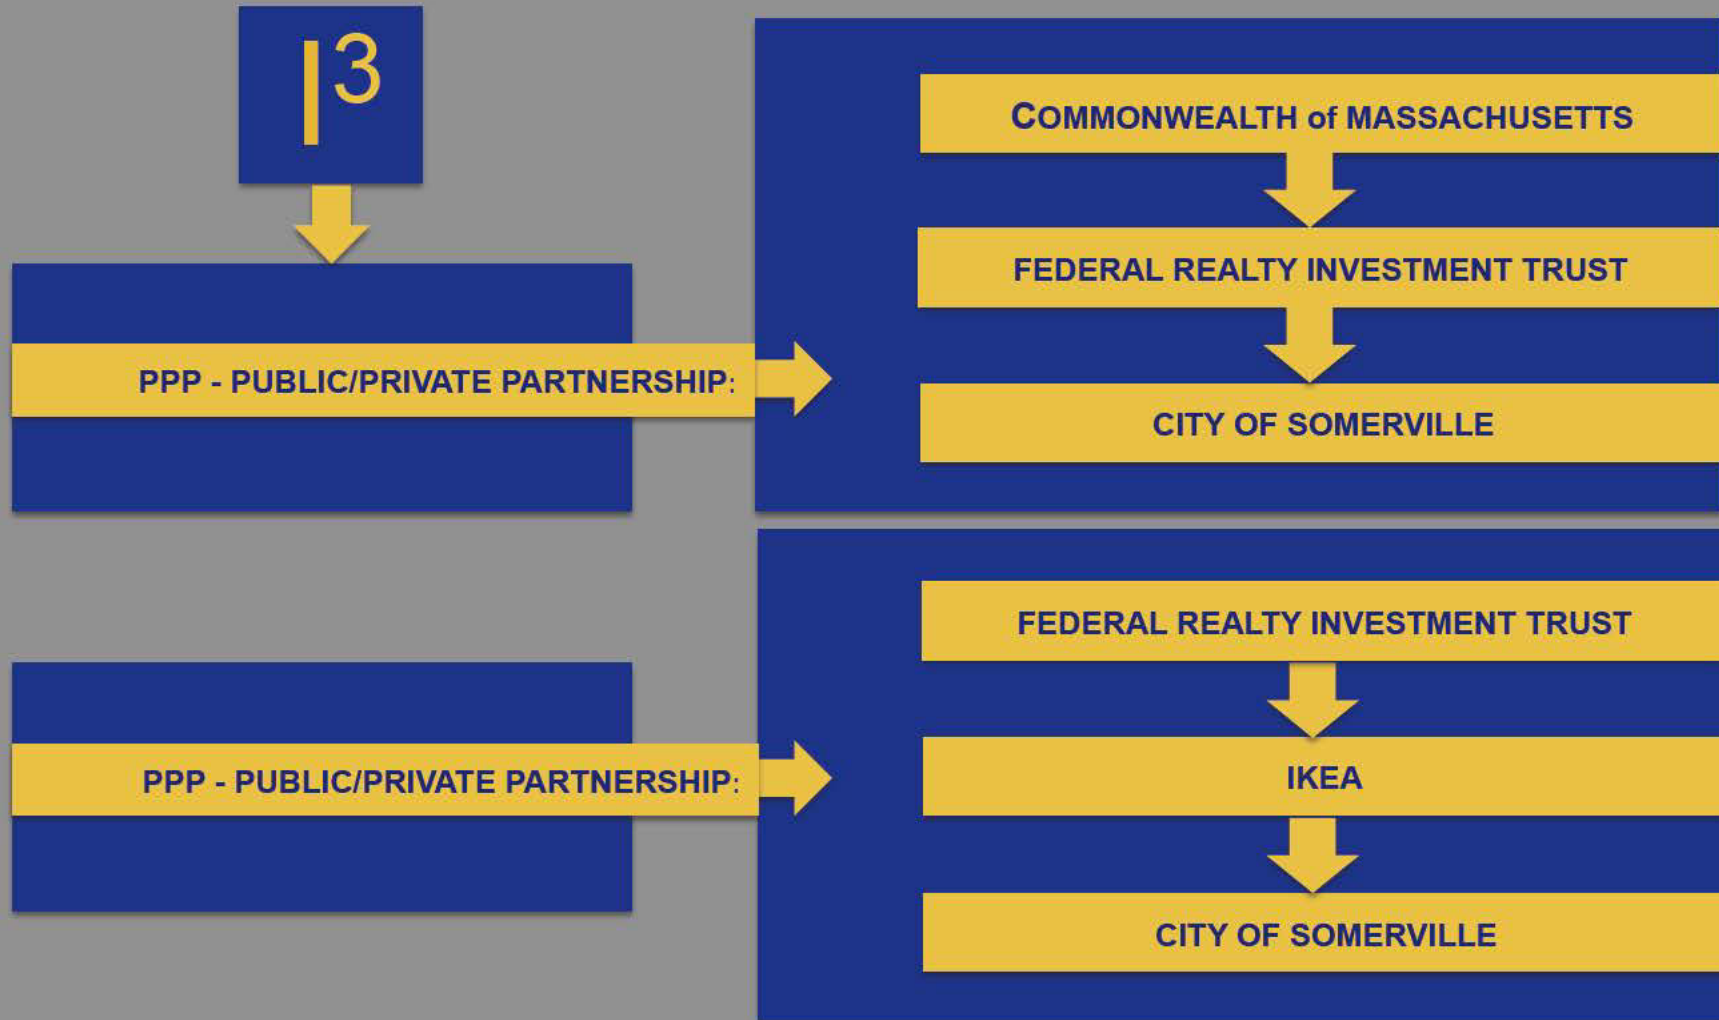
|3

PPP - PUBLIC/PRIVATE PARTNERSHIP:

COMMONWEALTH of MASSACHUSETTS

FEDERAL REALTY INVESTMENT TRUST

CITY OF SOMERVILLE

PPP - PUBLIC/PRIVATE PARTNERSHIP:

FEDERAL REALTY INVESTMENT TRUST

IKEA

CITY OF SOMERVILLE